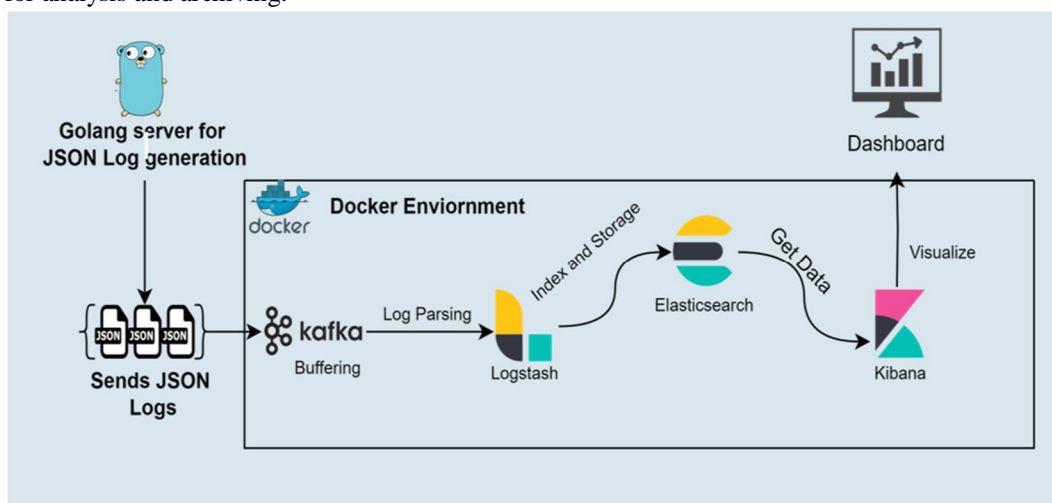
for analysis and archiving.

Golang server for JSON Log generation

Dashboard

docker

Docker Enviornment

Index and Storage

Get Data

Visualize

JSON JSON JSON

Sends JSON Logs

kafka

Buffering

Log Parsing

Logstash

Elasticsearch

Kibana